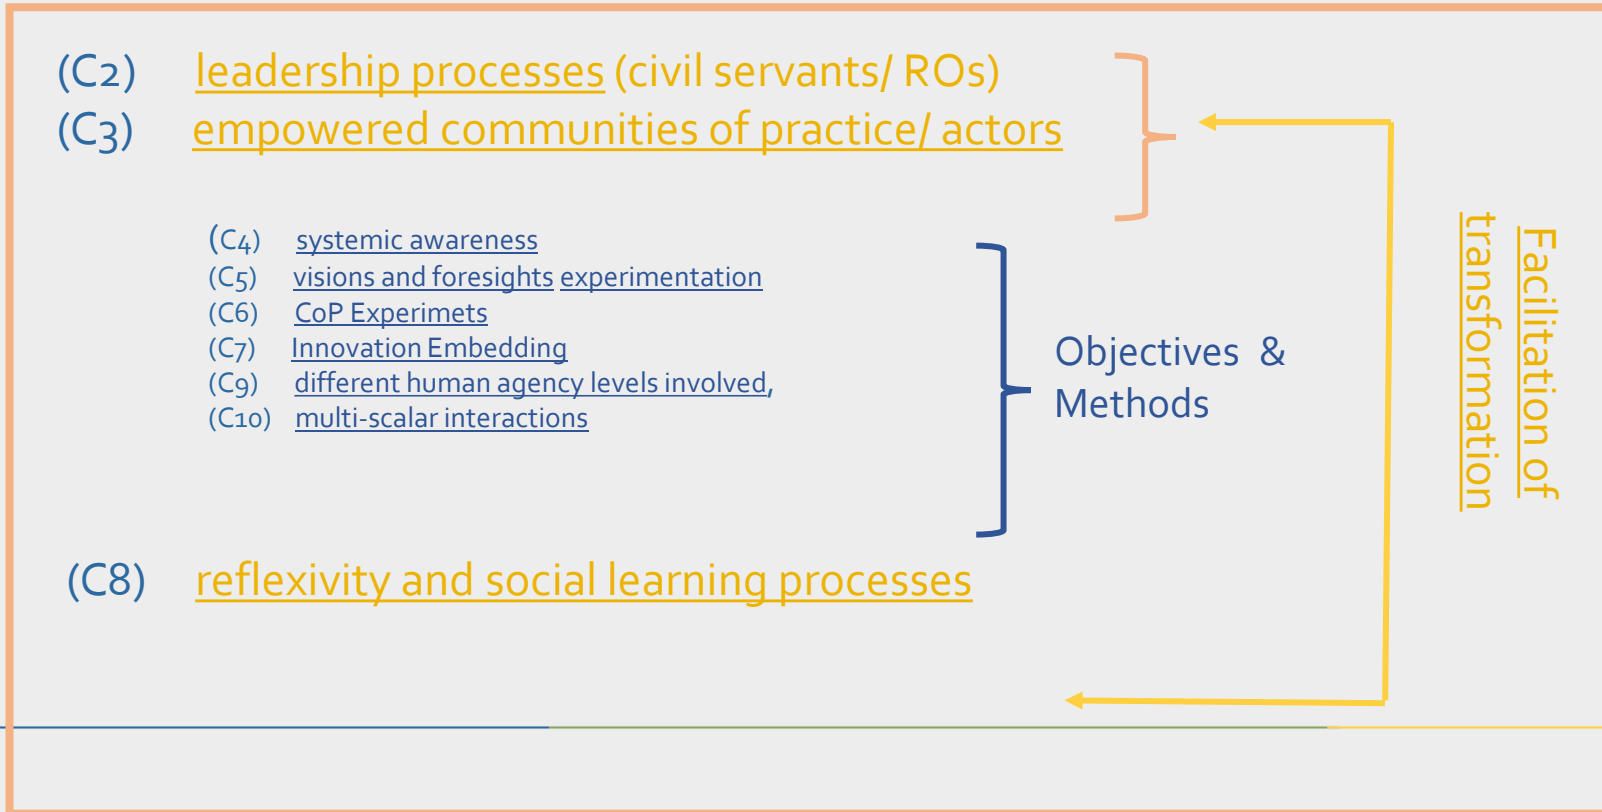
(C2) leadership processes (civil servants/ ROs)
(C3) empowered communities of practice/ actors

(C4) systemic awareness
(C5) visions and foresights experimentation
(C6) CoP Experimets
(C7) Innovation Embedding
(C9) different human agency levels involved,
(C10) multi-scalar interactions

Objectives & Methods

Facilitation of transformation

(C8) reflexivity and social learning processes